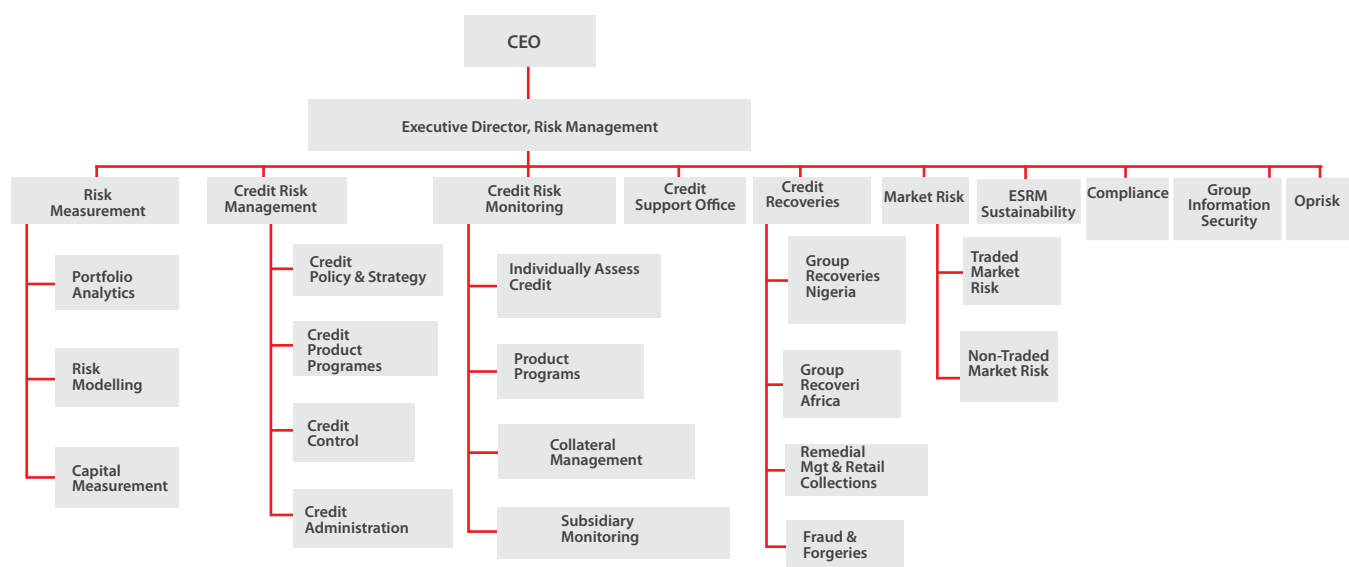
CEO

Executive Director, Risk Management

Risk Measurement

Portfolio Analytics

Risk Modelling

Capital Measurement

Credit Risk Management

Credit Policy & Strategy

Credit Product Programes

Credit Control

Credit Administration

Credit Risk Monitoring

Individually Assess Credit

Product Programs

Collateral Management

Subsidiary Monitoring

Credit Support Office

Credit Recoveries

Group Recoveries Nigeria

Group Recoveri Africa

Remedial Mgt & Retail Collections

Fraud & Forgeries

Market Risk

Traded Market Risk

Non-Traded Market Risk

ESRM Sustainability

Compliance

Group Information Security

Oprisk